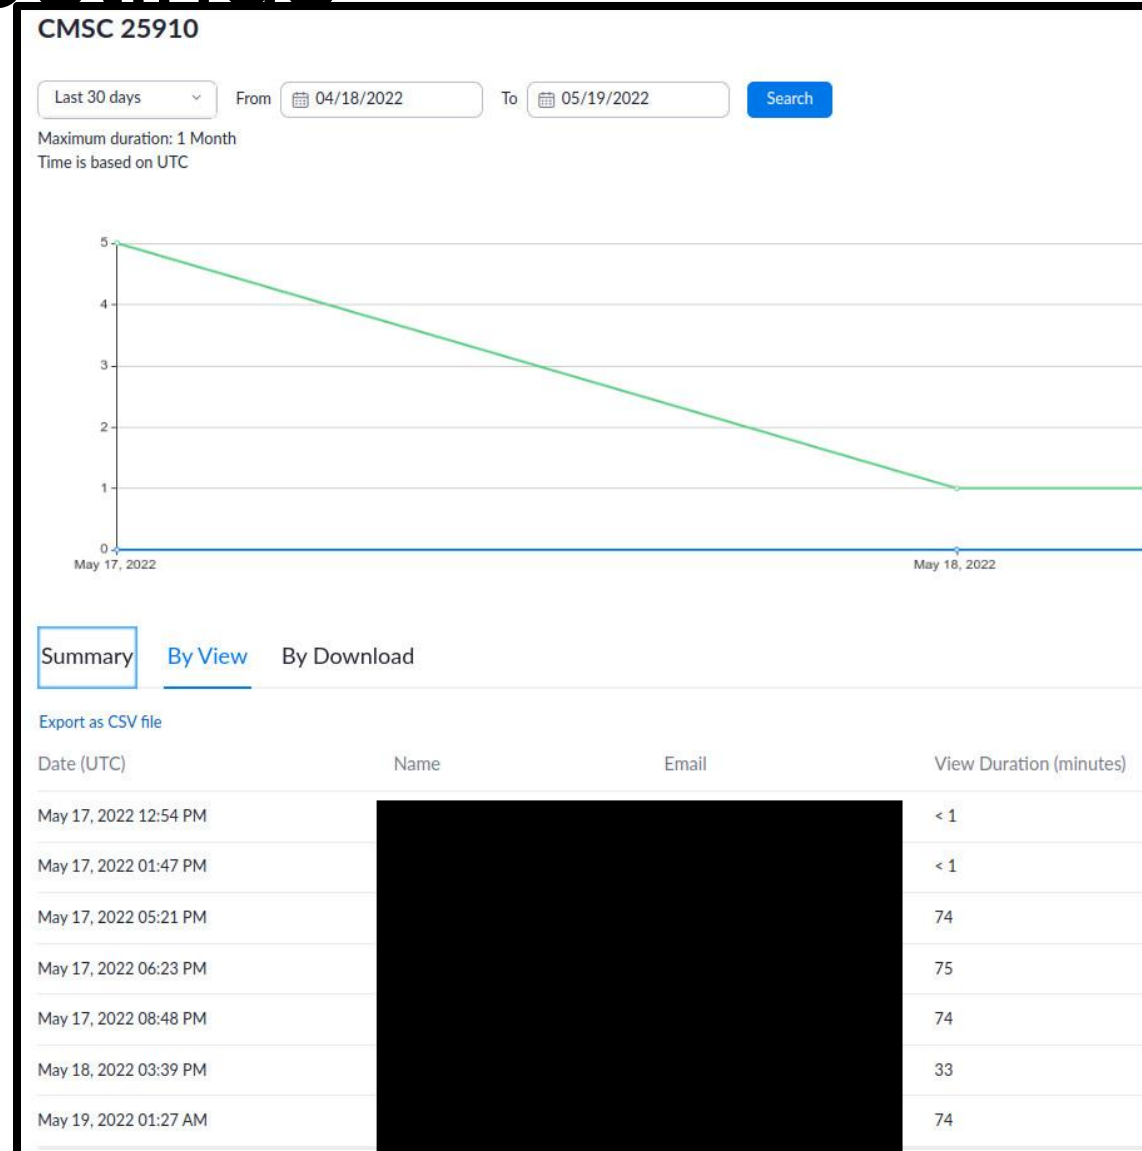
CMSC 25910

Last 30 days From 04/18/2022 To 05/19/2022 Search

Maximum duration: 1 Month
Time is based on UTC

5
4
3
2
1
0
May 17, 2022
May 18, 2022

Summary By View By Download

Export as CSV file

| Date (UTC) | Name | Email | View Duration (minutes) |
|---|---|---|---|
| May 17, 2022 12:54 PM | | | < 1 |
| May 17, 2022 01:47 PM | | | < 1 |
| May 17, 2022 05:21 PM | | | 74 |
| May 17, 2022 06:23 PM | | | 75 |
| May 17, 2022 08:48 PM | | | 74 |
| May 18, 2022 03:39 PM | | | 33 |
| May 19, 2022 01:27 AM | | | 74 |